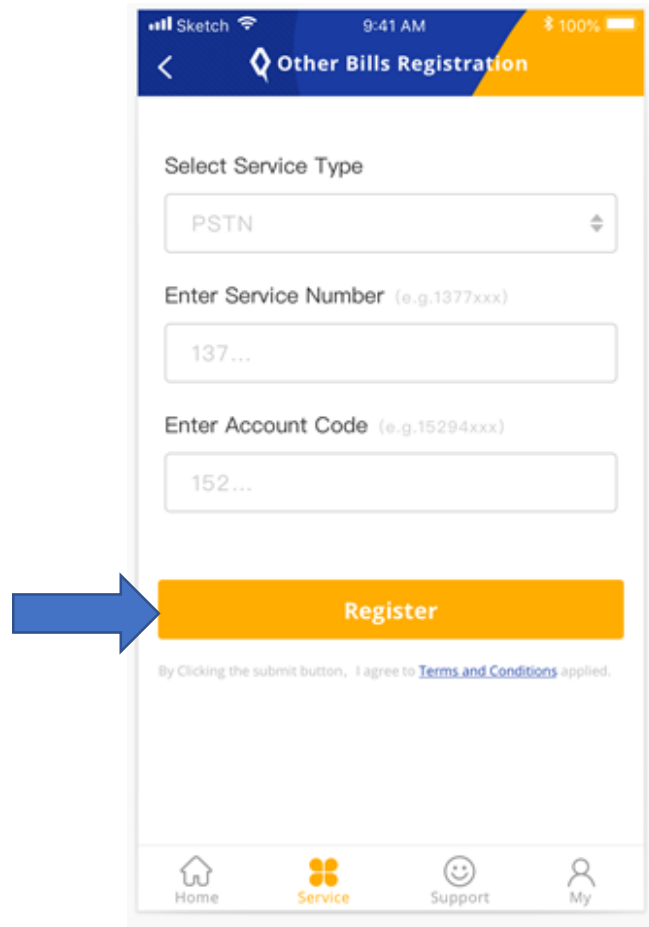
Sketch 9:41 AM 100%

Other Bills Registration

Select Service Type

PSTN

Enter Service Number (e.g.1377xxx)

137...

Enter Account Code (e.g.15294xxx)

152...

Register

By Clicking the submit button, I agree to Terms and Conditions applied.

Home Service Support My